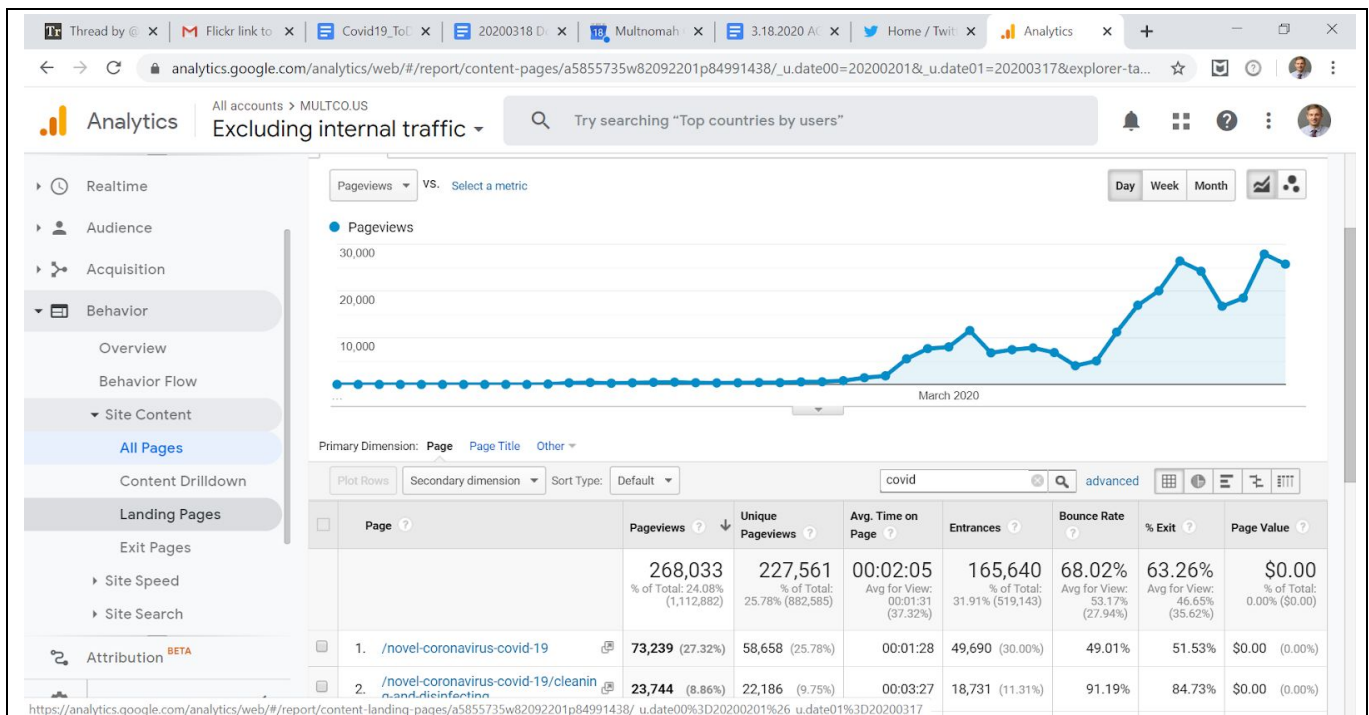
Thread by @ × | Flickr link to × | Covid19_ToD × | 20200318 D × | Multnomah × | 3.18.2020 AC × | Home / Twitt × | Analytics × | +

analytics.google.com/analytics/web/#/report/content-pages/a5855735w82092201p84991438/_u.date00=20200201&_u.date01=20200317&explorer-ta...

Analytics
All accounts > MULTCO.US
Excluding internal traffic
Try searching "Top countries by users"

Realtime
Audience
Acquisition
Behavior
Overview
Behavior Flow
Site Content
All Pages
Content Drilldown
Landing Pages
Exit Pages
Site Speed
Site Search
Attribution BETA

Pageviews VS. Select a metric
Day Week Month
Pageviews
30,000
20,000
10,000
...
March 2020

Primary Dimension: Page Page Title Other
Plot Rows Secondary dimension Sort Type: Default
covid
advanced

| | Page | Pageviews | Unique Pageviews | Avg. Time on Page | Entrances | Bounce Rate | % Exit | Page Value |
|---|---|---|---|---|---|---|---|---|
| | | 268,033 % of Total: 24.08% (1,112,882) | 227,561 % of Total: 25.78% (882,585) | 00:02:05 Avg for View: 00:01:31 (37.32%) | 165,640 % of Total: 31.91% (519,143) | 68.02% Avg for View: 53.17% (27.94%) | 63.26% Avg for View: 46.65% (35.62%) | $0.00 % of Total: 0.00% ($0.00) |
| | 1. /novel-coronavirus-covid-19 | 73,239 (27.32%) | 58,658 (25.78%) | 00:01:28 | 49,690 (30.00%) | 49.01% | 51.53% | $0.00 (0.00%) |
| | 2. /novel-coronavirus-covid-19/cleaning-and-disinfecting | 23,744 (8.86%) | 22,186 (9.75%) | 00:03:27 | 18,731 (11.31%) | 91.19% | 84.73% | $0.00 (0.00%) |

https://analytics.google.com/analytics/web/#/report/content-landing-pages/a5855735w82092201p84991438/_u.date00%3D20200201%26_u.date01%3D20200317